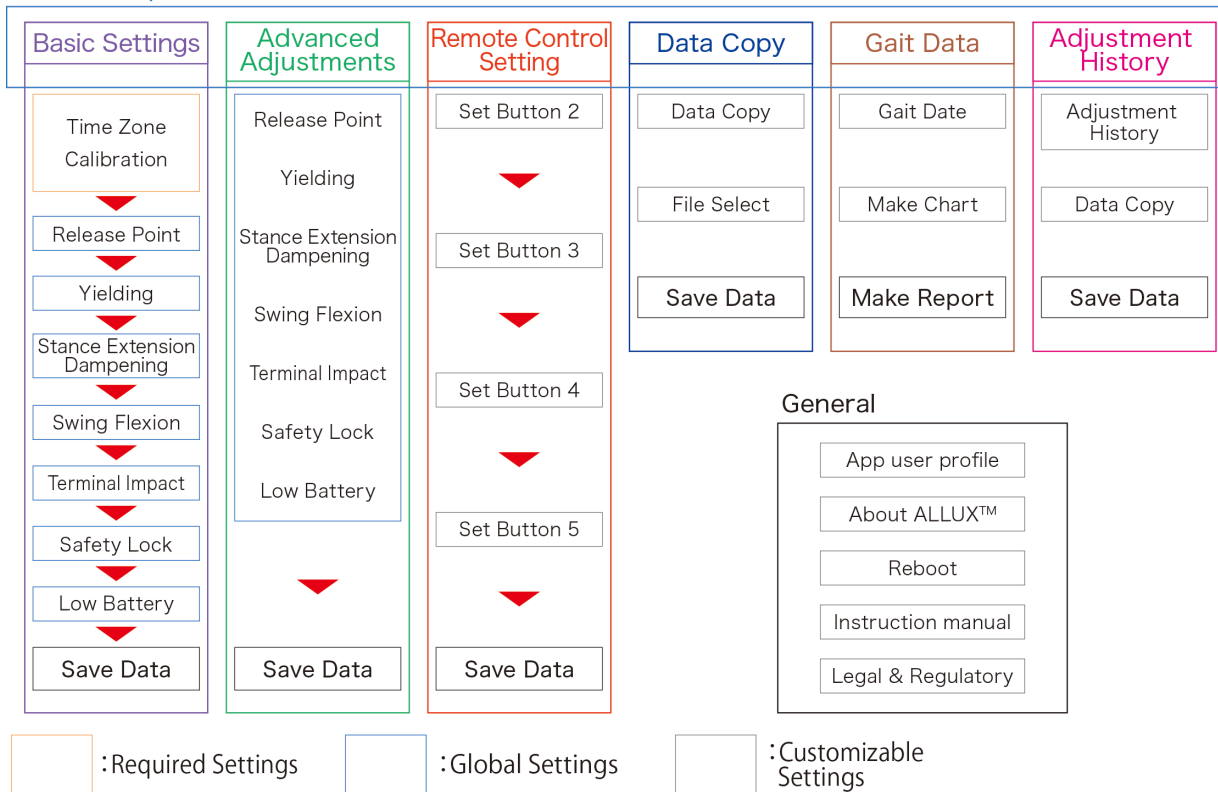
Basic Settings

Time Zone Calibration

Release Point

Yielding

Stance Extension Dampening

Swing Flexion

Terminal Impact

Safety Lock

Low Battery

Save Data

Advanced Adjustments

Release Point

Yielding

Stance Extension Dampening

Swing Flexion

Terminal Impact

Safety Lock

Low Battery

Save Data

Remote Control Setting

Set Button 2

Set Button 3

Set Button 4

Set Button 5

Save Data

Data Copy

Data Copy

File Select

Save Data

Gait Data

Gait Date

Make Chart

Make Report

Adjustment History

Adjustment History

Data Copy

Save Data

General

App user profile

About ALLUX™

Reboot

Instruction manual

Legal & Regulatory

:Required Settings

:Global Settings

:Customizable Settings